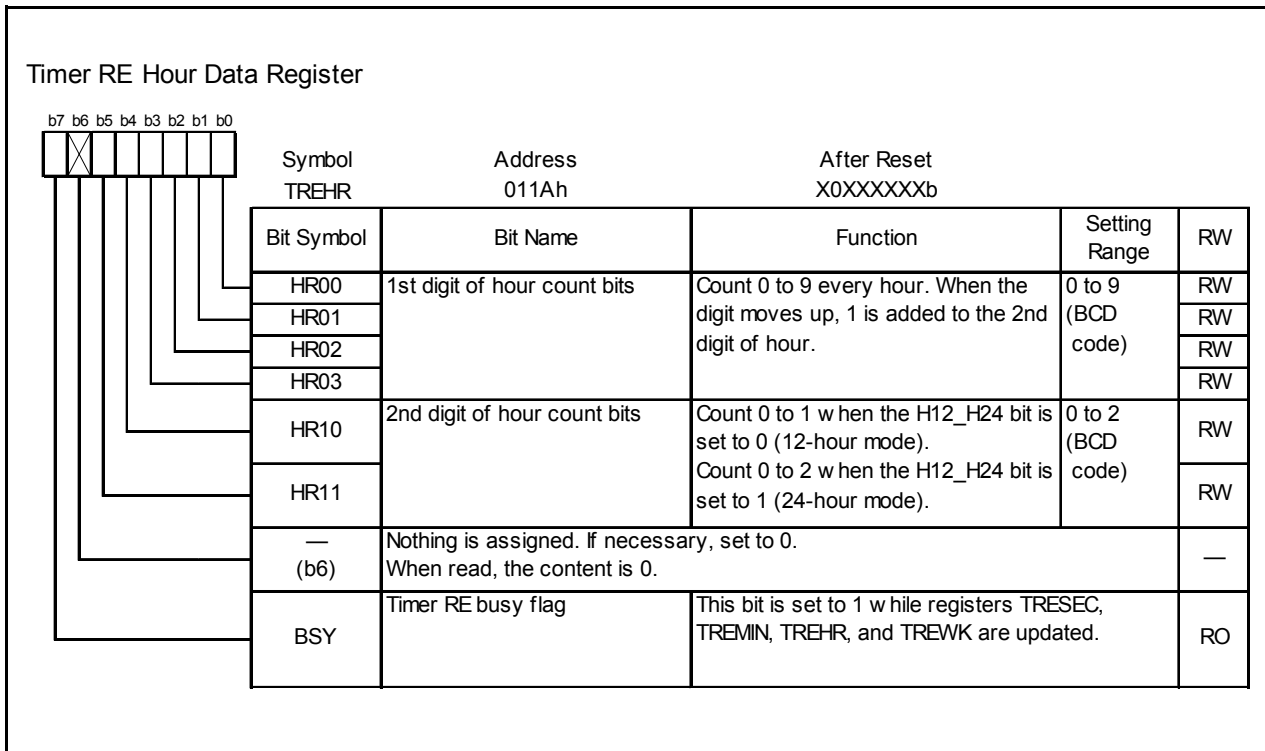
Timer RE Hour Data Register

b7 b6 b5 b4 b3 b2 b1 b0

Symbol TREHR

Address 011Ah

After Reset X0XXXXXXb

| Bit Symbol | Bit Name | Function | Setting Range | RW |
|---|---|---|---|---|
| HR00 | 1st digit of hour count bits | Count 0 to 9 every hour. When the digit moves up, 1 is added to the 2nd digit of hour. | 0 to 9 (BCD code) | RW |
| HR01 | | | | RW |
| HR02 | | | | RW |
| HR03 | | | | RW |
| HR10 | 2nd digit of hour count bits | Count 0 to 1 w hen the H12_H24 bit is set to 0 (12-hour mode). Count 0 to 2 w hen the H12_H24 bit is set to 1 (24-hour mode). | 0 to 2 (BCD code) | RW |
| HR11 | | | | RW |
| — (b6) | Nothing is assigned. If necessary, set to 0. When read, the content is 0. | | | — |
| BSY | Timer RE busy flag | This bit is set to 1 w hile registers TRESEC, TREMIN, TREHR, and TREWK are updated. | | RO |